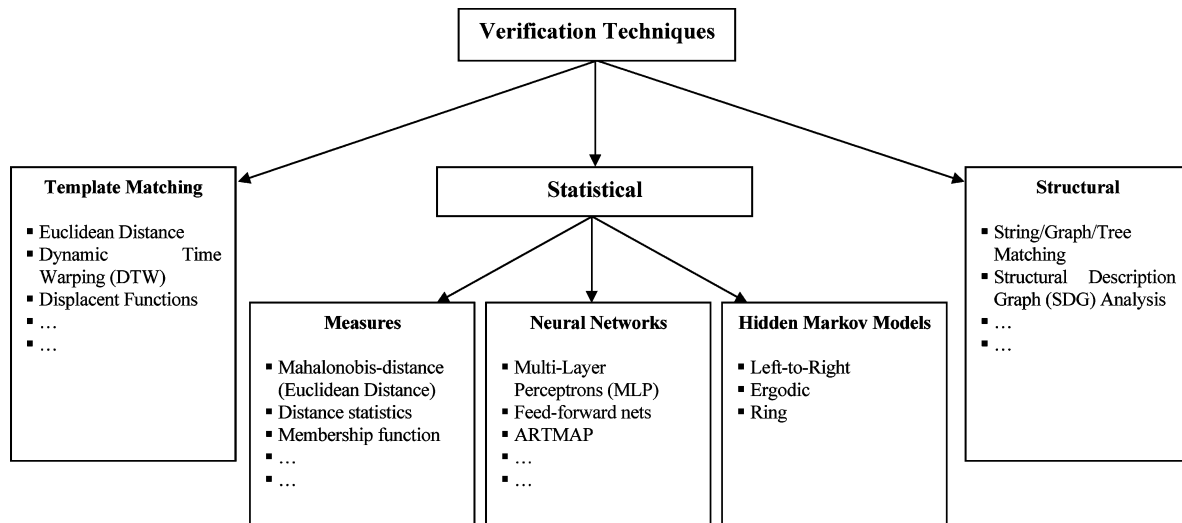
Verification Techniques

Template Matching

- Euclidean Distance
- Dynamic Time Warping (DTW)
- Displacent Functions
- …
- …

Statistical

Measures

- Mahalonobis-distance (Euclidean Distance)
- Distance statistics
- Membership function
- …
- …

Neural Networks

- Multi-Layer Perceptrons (MLP)
- Feed-forward nets
- ARTMAP
- …
- …

Hidden Markov Models

- Left-to-Right
- Ergodic
- Ring

Structural

- String/Graph/Tree Matching
- Structural Description Graph (SDG) Analysis
- …
- …